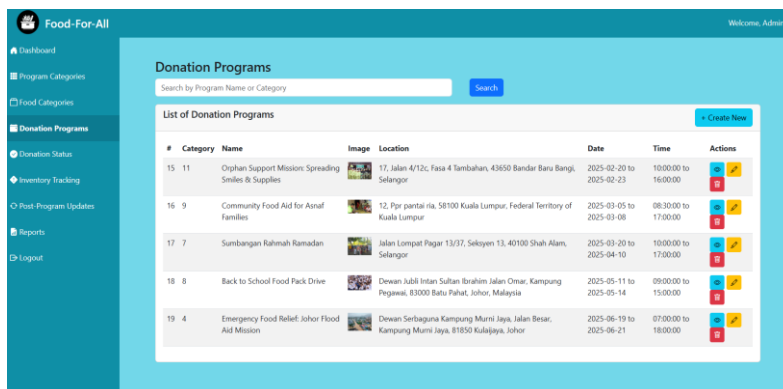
Food-For-All

Welcome, Admin

Dashboard
Program Categories
Food Categories
Donation Programs
Donation Status
Inventory Tracking
Post-Program Updates
Reports
Logout

Donation Programs

Search by Program Name or Category

Search

List of Donation Programs

+ Create New

| # | Category | Name | Image | Location | Date | Time | Actions |
|---|---|---|---|---|---|---|---|
| 15 | 11 | Orphan Support Mission: Spreading Smiles & Supplies | | 17, Jalan 4/12c, Fasa 4 Tambahan, 43650 Bandar Baru Bangi, Selangor | 2025-02-20 to 2025-02-23 | 10:00:00 to 16:00:00 | |
| 16 | 9 | Community Food Aid for Asnaf Families | | 12, Ppr pantai ria, 58100 Kuala Lumpur, Federal Territory of Kuala Lumpur | 2025-03-05 to 2025-03-08 | 08:30:00 to 17:00:00 | |
| 17 | 7 | Sumbangan Rahmah Ramadan | | Jalan Lompat Pagar 13/37, Seksyen 13, 40100 Shah Alam, Selangor | 2025-03-20 to 2025-04-10 | 10:00:00 to 17:00:00 | |
| 18 | 8 | Back to School Food Pack Drive | | Dewan Jubli Intan Sultan Ibrahim Jalan Omar, Kampung Pegawai, 83000 Batu Pahat, Johor, Malaysia | 2025-05-11 to 2025-05-14 | 09:00:00 to 15:00:00 | |
| 19 | 4 | Emergency Food Relief: Johor Flood Aid Mission | | Dewan Serbaguna Kampung Murni Jaya, Jalan Besar, Kampung Murni Jaya, 81850 Kulaijaya, Johor | 2025-06-19 to 2025-06-21 | 07:00:00 to 18:00:00 | |